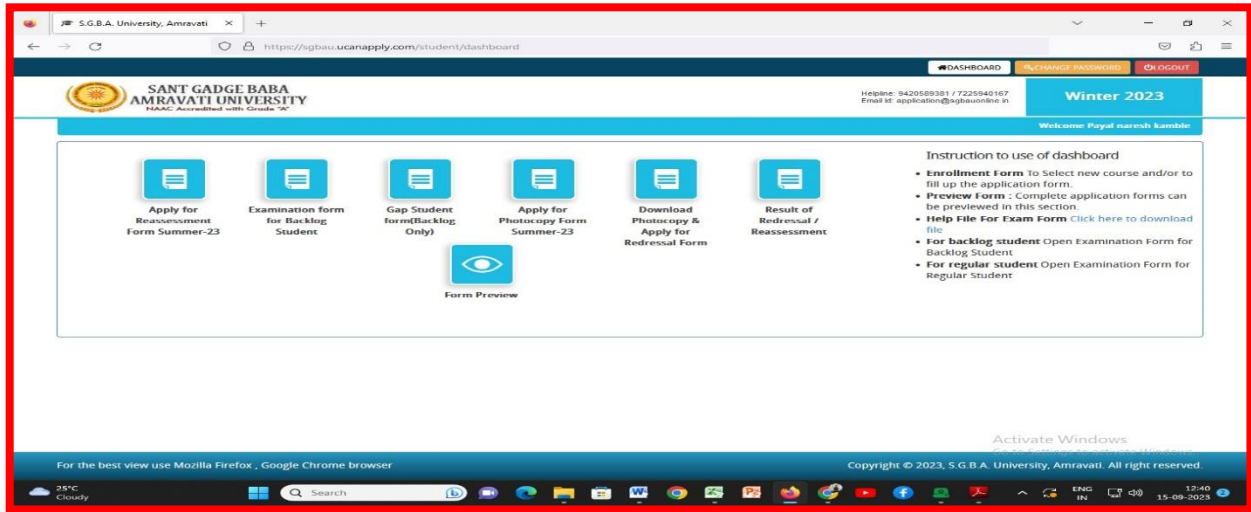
S.G.B.A. University, Amravati ×

https://sgbau.ucanapply.com/student/dashboard

DASHBOARD CHANGE PASSWORD LOGOUT

SANT GADGE BABA AMRAVATI UNIVERSITY
NAAC Accredited with Grade "A"

Helpline: 9420589381 / 7225940167
Email id: application@sgbauonline.in

Winter 2023

Welcome Payal naresh kamble

Apply for Reassessment Form Summer-23

Examination form for Backlog Student

Gap Student form(Backlog Only)

Apply for Photocopy Form Summer-23

Download Photocopy & Apply for Redressal Form

Result of Redressal / Reassessment

Form Preview

Instruction to use of dashboard

• **Enrollment Form** To Select new course and/or to fill up the application form.
• **Preview Form** : Complete application forms can be previewed in this section.
• **Help File For Exam Form** Click here to download file
• **For backlog student** Open Examination Form for Backlog Student
• **For regular student** Open Examination Form for Regular Student

Activate Windows
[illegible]

For the best view use Mozilla Firefox , Google Chrome browser

Copyright © 2023, S.G.B.A. University, Amravati. All right reserved.

25°C
Cloudy

Search

ENG
IN

12:40
15-09-2023